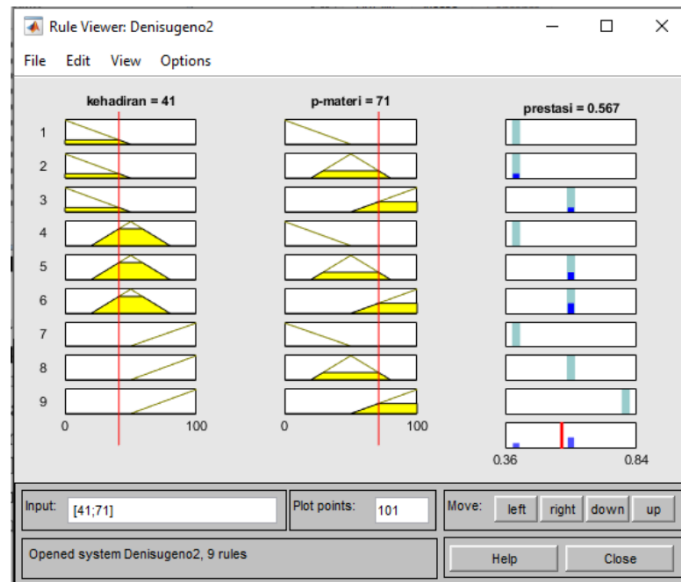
Rule Viewer: Denisugeno2

File Edit View Options

kehadiran = 41

p-materi = 71

prestasi = 0.567

1
2
3
4
5
6
7
8
9

0
100
0
100
0.36
0.84

Input: [41;71]
Plot points: 101
Move: left right down up

Opened system Denisugeno2, 9 rules

Help
Close